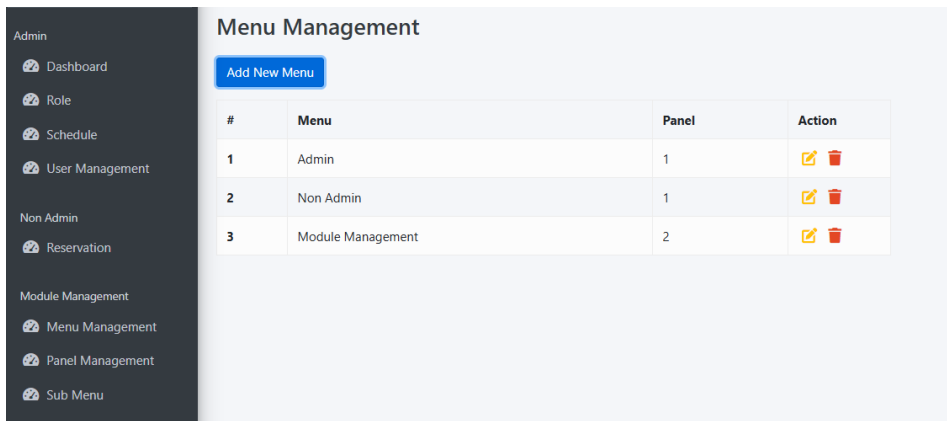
Admin
Dashboard
Role
Schedule
User Management

Non Admin
Reservation

Module Management
Menu Management
Panel Management
Sub Menu

Menu Management

Add New Menu

| # | Menu | Panel | Action |
|---|---|---|---|
| 1 | Admin | 1 | |
| 2 | Non Admin | 1 | |
| 3 | Module Management | 2 | |